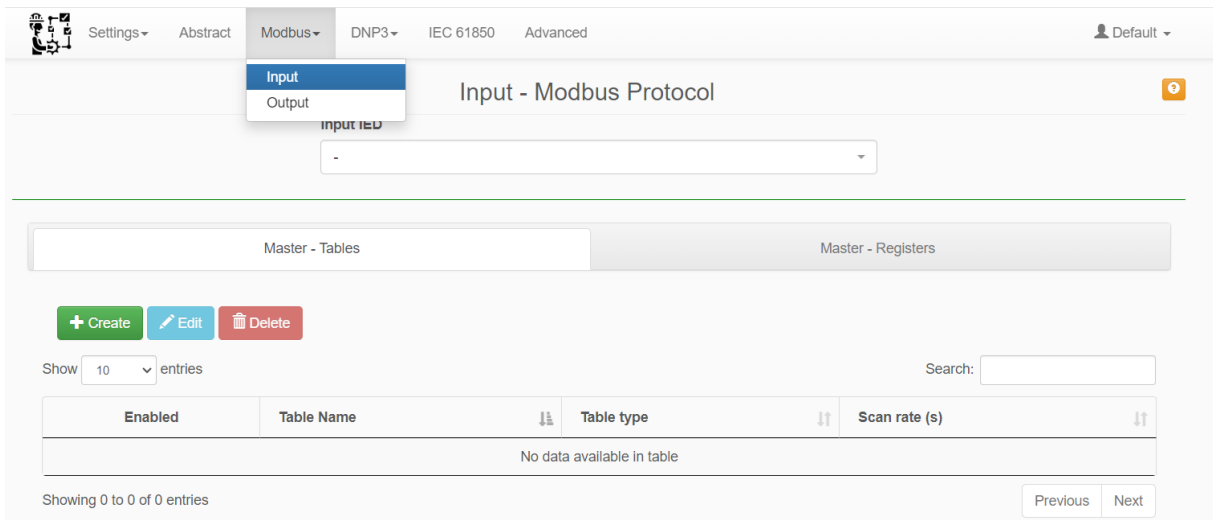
Settings Abstract Modbus DNP3 IEC 61850 Advanced Default

Input
Output

Input - Modbus Protocol

Input IED

-

Master - Tables

Master - Registers

Create Edit Delete

Show 10 entries

Search:

| Enabled | Table Name | Table type | Scan rate (s) |
|---|---|---|---|
| No data available in table | | | |

Showing 0 to 0 of 0 entries

Previous Next